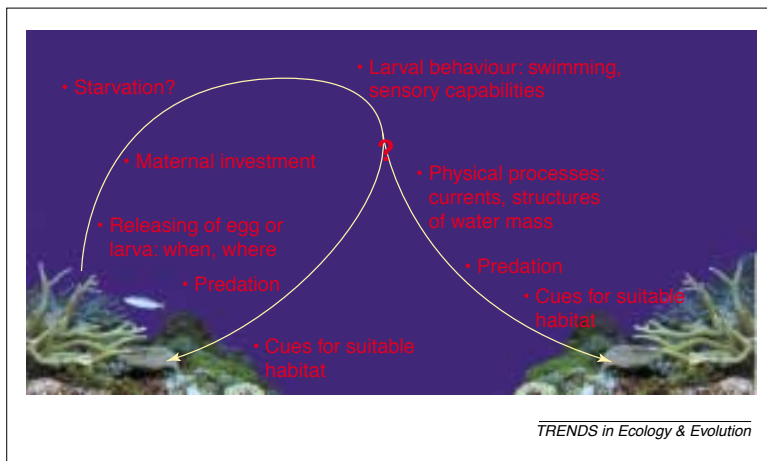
• Starvation?

• Larval behaviour: swimming, sensory capabilities

?

• Maternal investment

• Physical processes: currents, structures of water mass

• Releasing of egg or larva: when, where

• Predation

• Predation

• Cues for suitable habitat

• Cues for suitable habitat

TRENDS in Ecology & Evolution